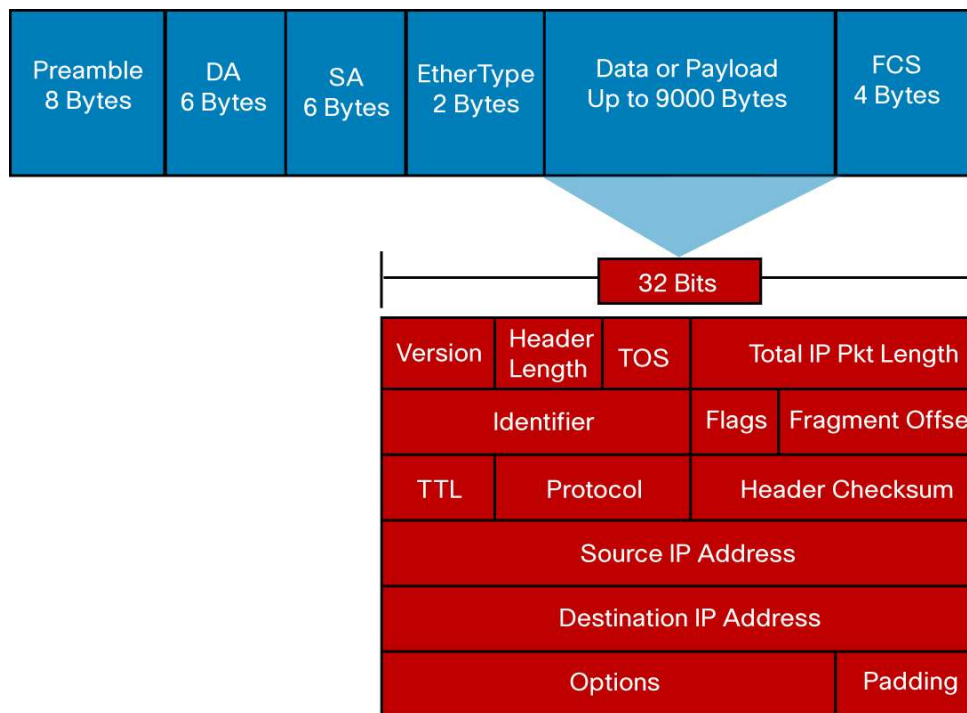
| Preamble 8 Bytes | DA 6 Bytes | SA 6 Bytes | EtherType 2 Bytes | Data or Payload Up to 9000 Bytes | FCS 4 Bytes |
|---|---|---|---|---|---|

32 Bits

| Version | Header Length | TOS | Total IP Pkt Length |
|---|---|---|---|
| Identifier | | Flags | Fragment Offse |
| TTL | Protocol | | Header Checksum |
| Source IP Address | | | |
| Destination IP Address | | | |
| Options | | | Padding |